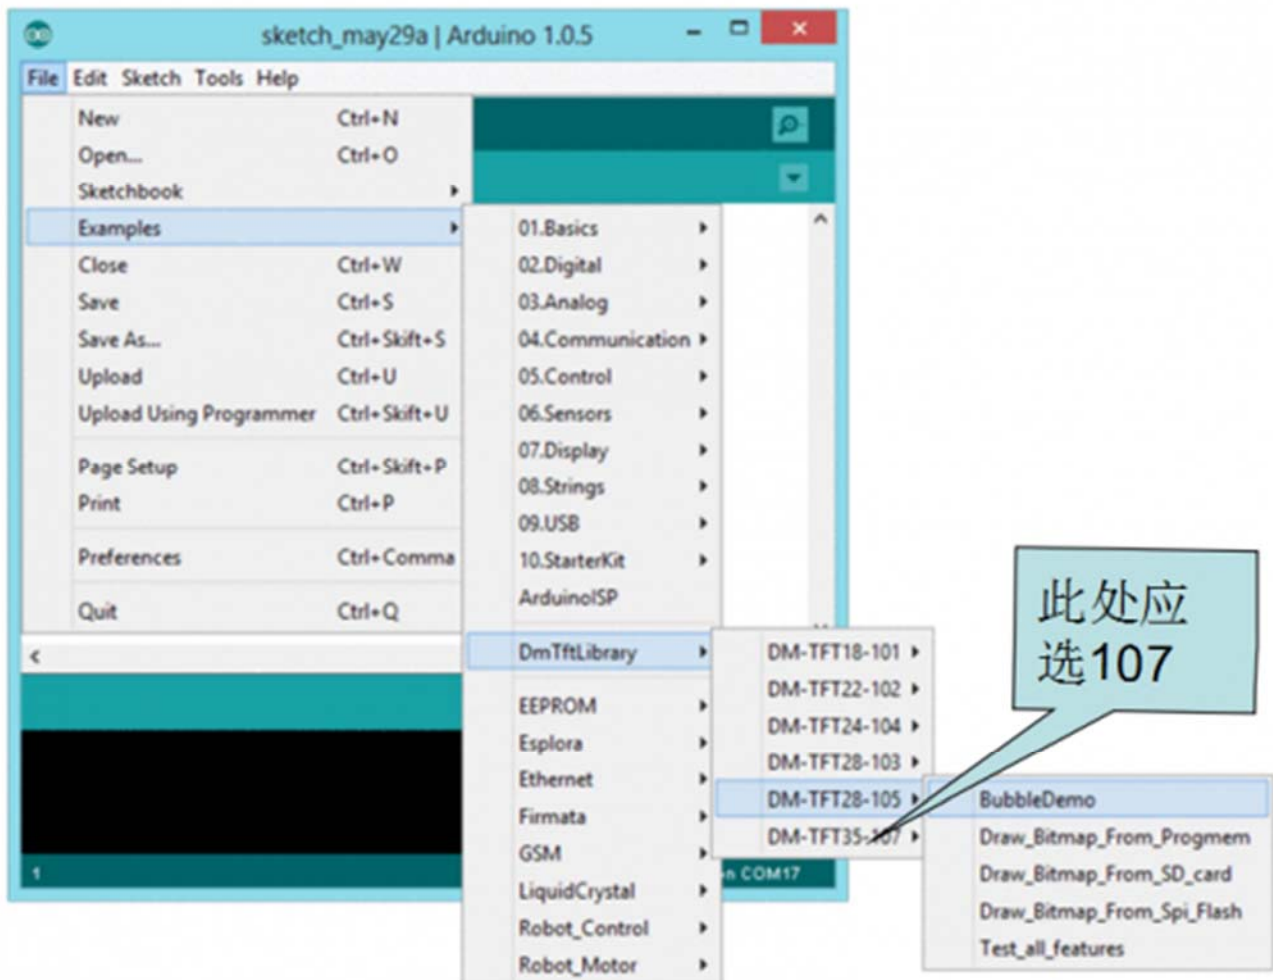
sketch_may29a | Arduino 1.0.5

File Edit Sketch Tools Help

New Ctrl+N
Open... Ctrl+O
Sketchbook
Examples
Close Ctrl+W
Save Ctrl+S
Save As... Ctrl+Skift+S
Upload Ctrl+U
Upload Using Programmer Ctrl+Skift+U
Page Setup Ctrl+Skift+P
Print Ctrl+P
Preferences Ctrl+Comma
Quit Ctrl+Q

01.Basics
02.Digital
03.Analog
04.Communication
05.Control
06.Sensors
07.Display
08.Strings
09.USB
10.StarterKit
ArduinoISP
DmTftLibrary
EEPROM
Esplora
Ethernet
Firmata
GSM
LiquidCrystal
Robot_Control
Robot_Motor

DM-TFT18-101
DM-TFT22-102
DM-TFT24-104
DM-TFT28-103
DM-TFT28-105
DM-TFT35-107

BubbleDemo
Draw_Bitmap_From_Progmem
Draw_Bitmap_From_SD_card
Draw_Bitmap_From_Spi_Flash
Test_all_features

此处应选107

1
n COM17